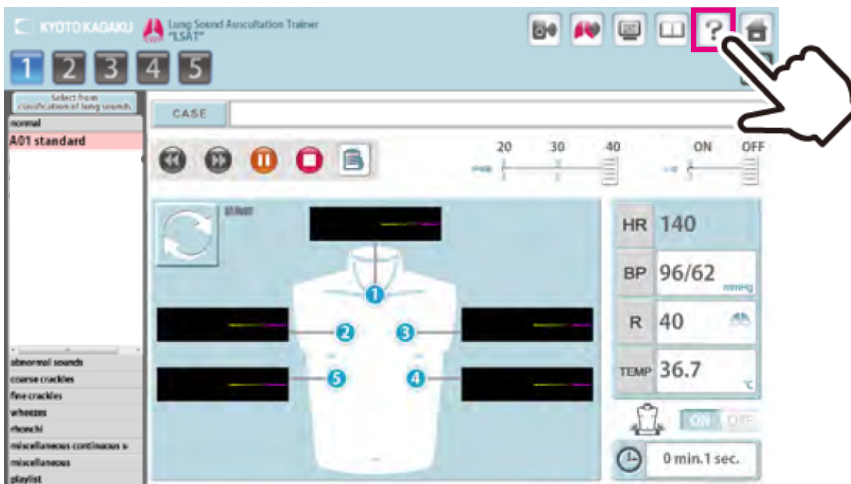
KYOTO KAGAKU Lung Sound Auscultation Trainer "LSAT"

?

1 2 3 4 5

Select from classification of lung sounds

normal

A01 standard

abnormal sounds

coarse crackles

fine crackles

wheezes

rhonchi

miscellaneous continuous s

miscellaneous

playlist

CASE

20 30 40

ON OFF

HR 140

BP 96/62 mmHg

R 40

TEMP 36.7 ℃

1 2 3 4 5

ON OFF

0 min.1 sec.